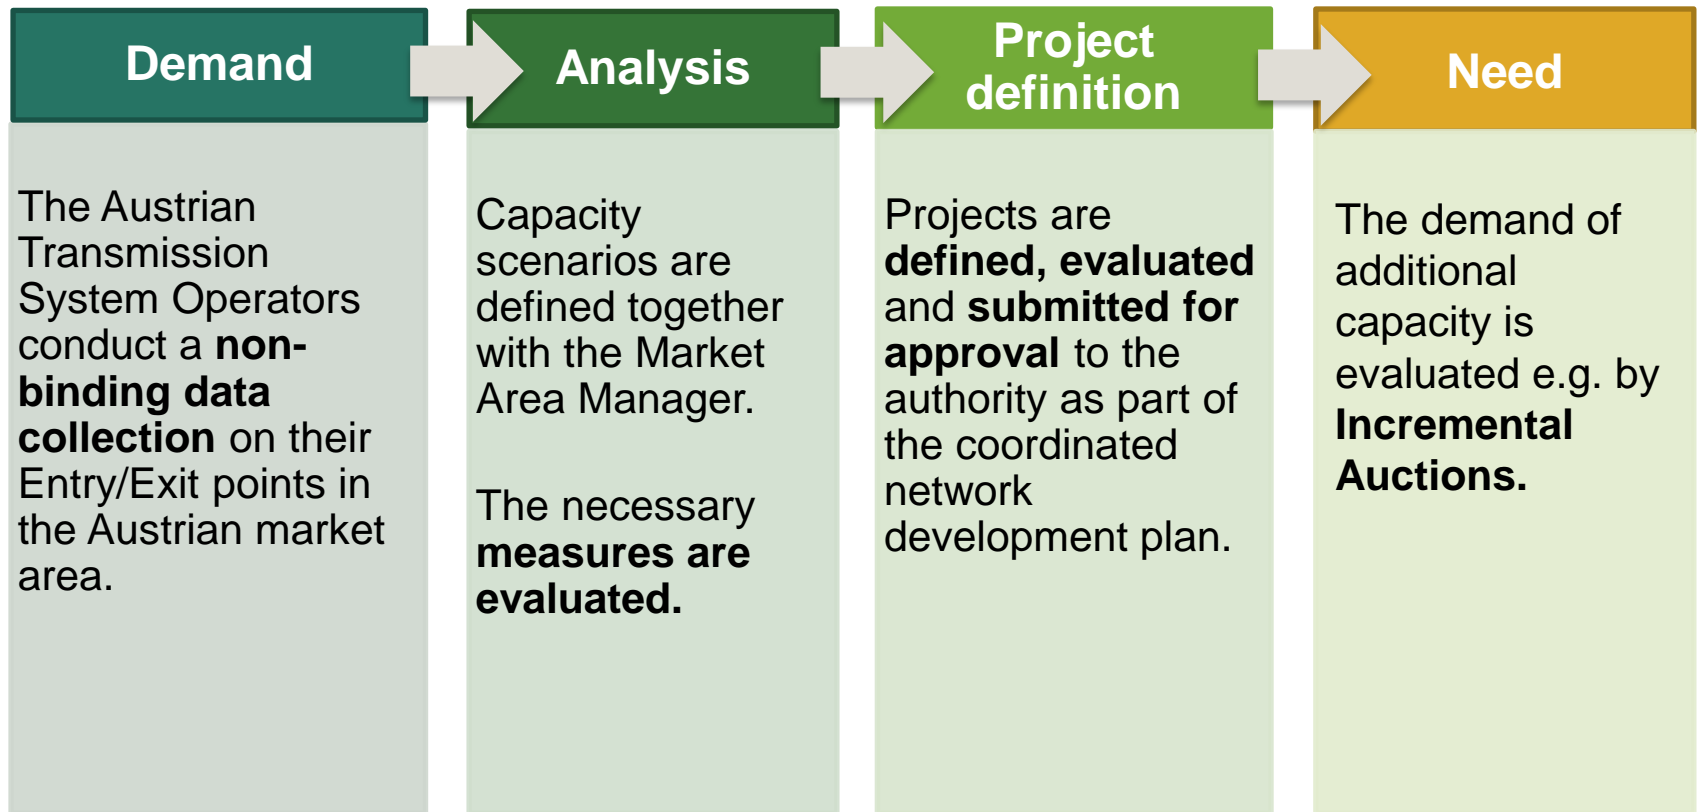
Demand

The Austrian Transmission System Operators conduct a non-binding data collection on their Entry/Exit points in the Austrian market area.

Analysis

Capacity scenarios are defined together with the Market Area Manager.

The necessary measures are evaluated.

Project definition

Projects are defined, evaluated and submitted for approval to the authority as part of the coordinated network development plan.

Need

The demand of additional capacity is evaluated e.g. by Incremental Auctions.